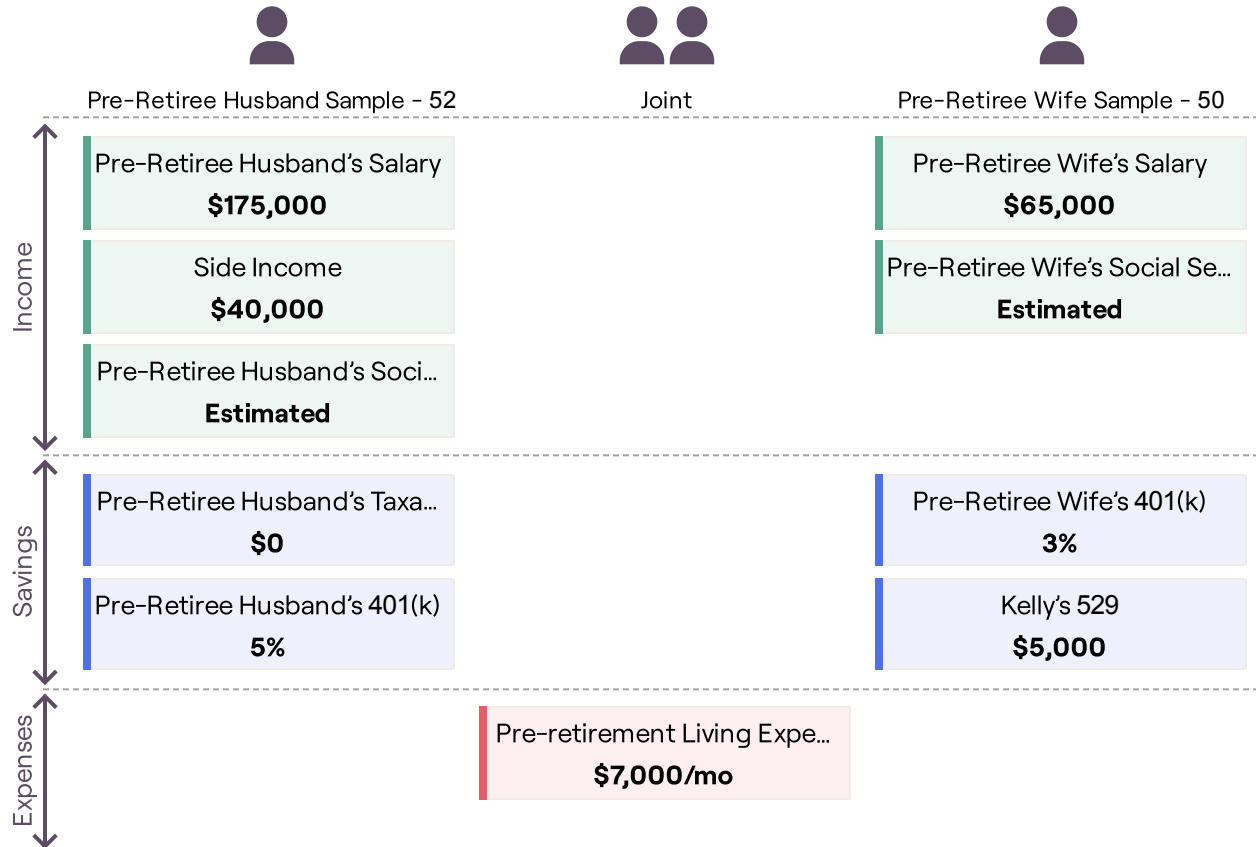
Pre-Retiree Husband Sample - 52

Joint

Pre-Retiree Wife Sample - 50

Income

Pre-Retiree Husband's Salary
**$175,000**

Side Income
**$40,000**

Pre-Retiree Husband's Soci...
**Estimated**

Pre-Retiree Wife's Salary
**$65,000**

Pre-Retiree Wife's Social Se...
**Estimated**

Savings

Pre-Retiree Husband's Taxa...
**$0**

Pre-Retiree Husband's 401(k)
**5%**

Pre-Retiree Wife's 401(k)
**3%**

Kelly's 529
**$5,000**

Expenses

Pre-retirement Living Expe...
**$7,000/mo**